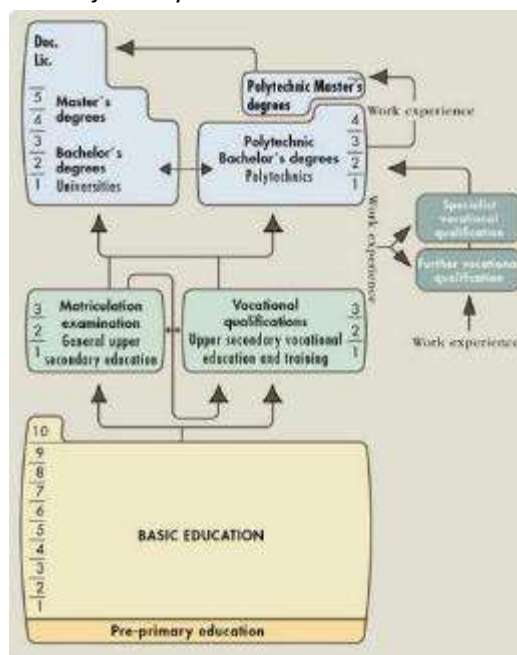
Doc.
Lic.

5
4
Master's degrees

3
2
1
Bachelor's degrees
Universities

Polytechnic Master's degrees

Work experience

Polytechnic Bachelor's degrees
Polytechnics
4
3
2
1

Work experience

Specialist vocational qualification

Further vocational qualification

Work experience

3
2
1
Matriculation examination
General upper secondary education

Vocational qualifications
Upper secondary vocational education and training
3
2
1

10
9
8
7
6
5
4
3
2
1
BASIC EDUCATION

Pre-primary education